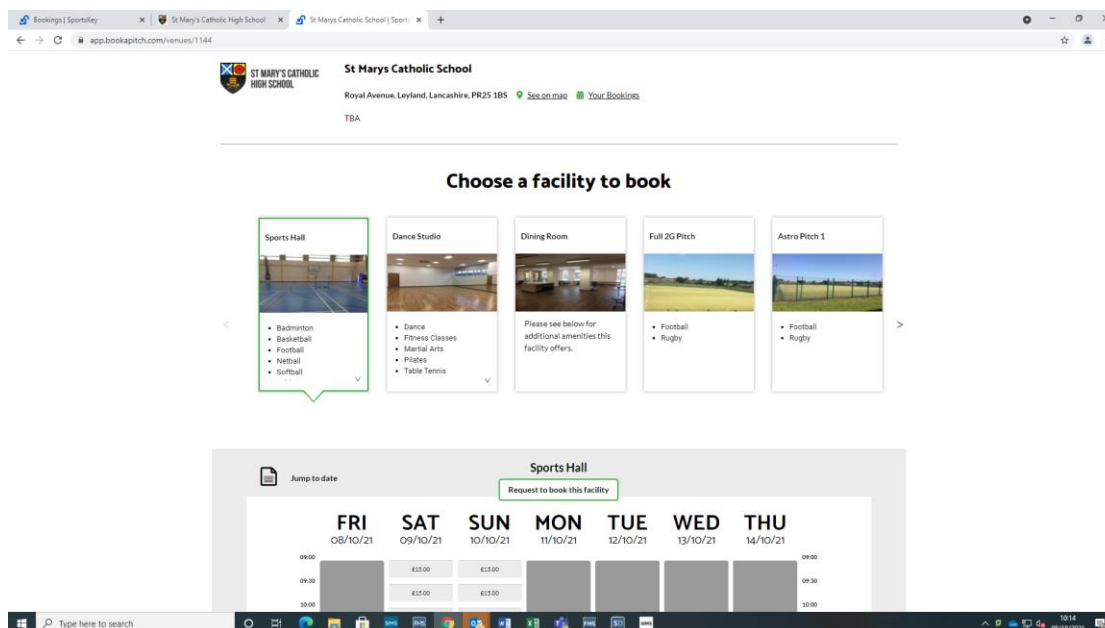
Bookings | SportsKey
St Mary's Catholic High School
St Marys Catholic School | Sports
app.bookapitch.com/venues/1144

ST MARY'S CATHOLIC HIGH SCHOOL

St Marys Catholic School

Royal Avenue, Leyland, Lancashire, PR25 1BS See on map Your Bookings

TBA

Choose a facility to book

Sports Hall
- Badminton
- Basketball
- Football
- Netball
- Softball

Dance Studio
- Dance
- Fitness Classes
- Martial Arts
- Pilates
- Table Tennis

Dining Room
Please see below for additional amenities this facility offers.

Full 2G Pitch
- Football
- Rugby

Astro Pitch 1
- Football
- Rugby

Sports Hall

Jump to date

Request to book this facility

| | FRI 08/10/21 | SAT 09/10/21 | SUN 10/10/21 | MON 11/10/21 | TUE 12/10/21 | WED 13/10/21 | THU 14/10/21 | |
|---|---|---|---|---|---|---|---|---|
| 09:00 | | | | | | | | 09:00 |
| 09:30 | | £15.00 | £15.00 | | | | | 09:30 |
| 10:00 | | £15.00 | £15.00 | | | | | 10:00 |

Type here to search

10:14